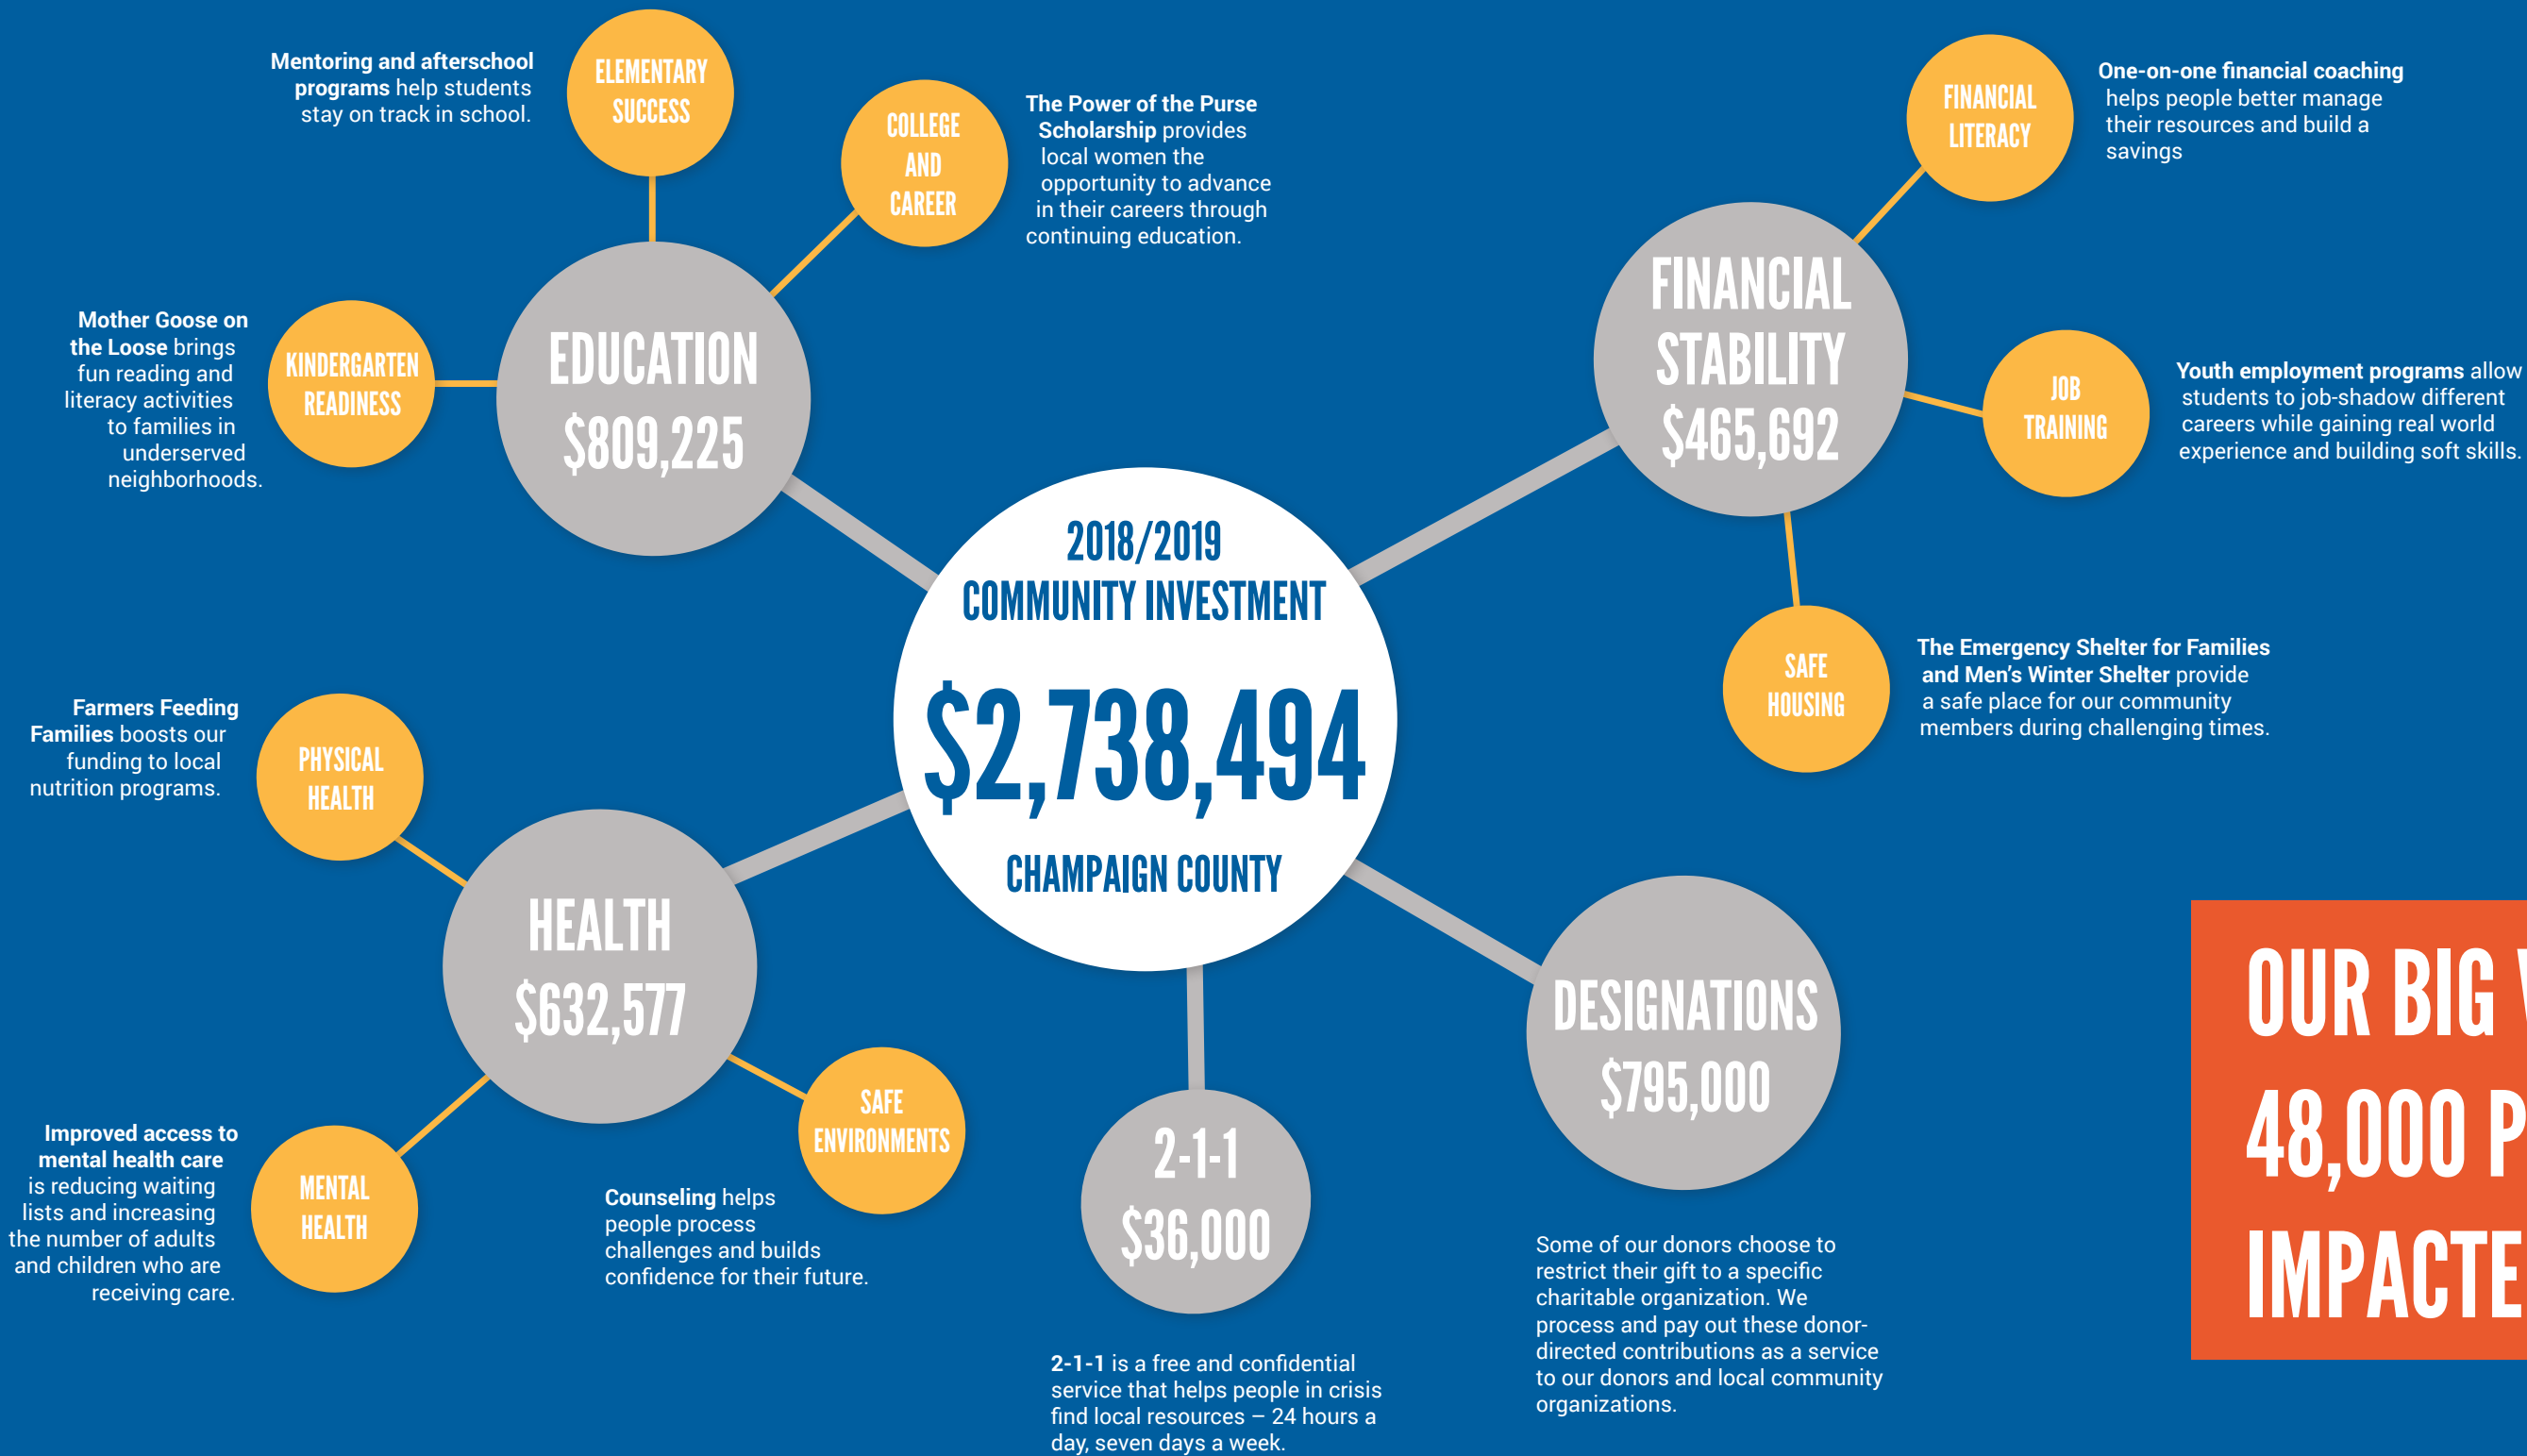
Mentoring and afterschool programs help students stay on track in school.

ELEMENTARY SUCCESS

COLLEGE AND CAREER

The Power of the Purse Scholarship provides local women the opportunity to advance in their careers through continuing education.

Mother Goose on the Loose brings fun reading and literacy activities to families in underserved neighborhoods.

KINDERGARTEN READINESS

EDUCATION $809,225

FINANCIAL LITERACY

One-on-one financial coaching helps people better manage their resources and build a savings

FINANCIAL STABILITY $465,692

JOB TRAINING

Youth employment programs allow students to job-shadow different careers while gaining real world experience and building soft skills.

2018/2019 COMMUNITY INVESTMENT

$2,738,494

CHAMPAIGN COUNTY

SAFE HOUSING

The Emergency Shelter for Families and Men's Winter Shelter provide a safe place for our community members during challenging times.

Farmers Feeding Families boosts our funding to local nutrition programs.

PHYSICAL HEALTH

HEALTH $632,577

DESIGNATIONS $795,000

OUR BIG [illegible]
48,000 P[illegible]
IMPACTE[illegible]

SAFE ENVIRONMENTS

Improved access to mental health care is reducing waiting lists and increasing the number of adults and children who are receiving care.

MENTAL HEALTH

Counseling helps people process challenges and builds confidence for their future.

2-1-1 $36,000

Some of our donors choose to restrict their gift to a specific charitable organization. We process and pay out these donor-directed contributions as a service to our donors and local community organizations.

2-1-1 is a free and confidential service that helps people in crisis find local resources – 24 hours a day, seven days a week.